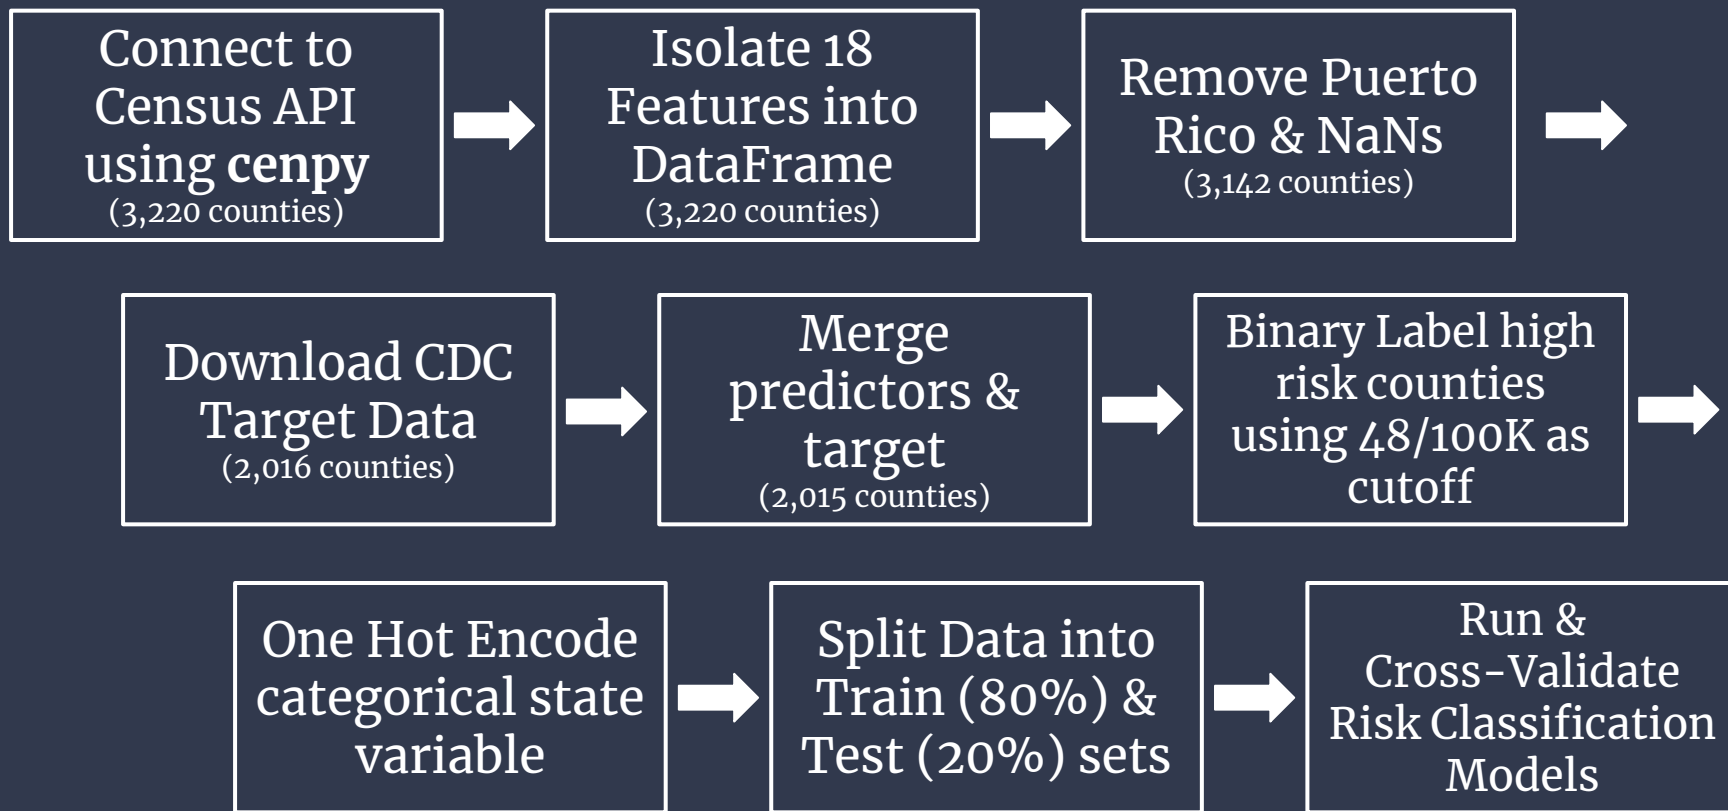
Connect to Census API using **cenpy**
(3,220 counties)

Isolate 18 Features into DataFrame
(3,220 counties)

Remove Puerto Rico & NaNs
(3,142 counties)

Download CDC Target Data
(2,016 counties)

Merge predictors & target
(2,015 counties)

Binary Label high risk counties using 48/100K as cutoff

One Hot Encode categorical state variable

Split Data into Train (80%) & Test (20%) sets

Run & Cross-Validate Risk Classification Models